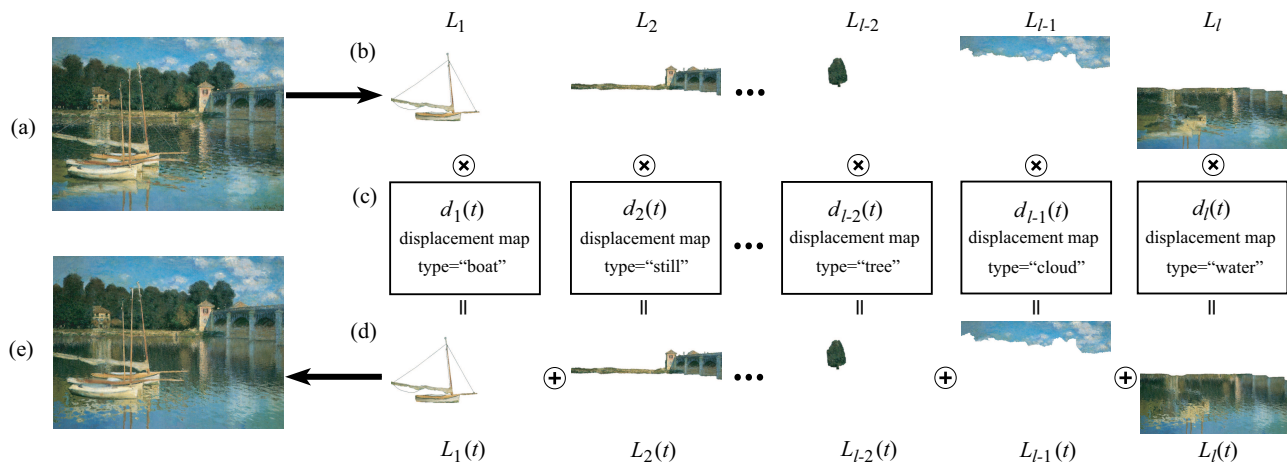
$L_1$ $L_2$ $L_{l\text{-}2}$ $L_{l\text{-}1}$ $L_l$

(a)

(b)

(c)

$d_1(t)$ displacement map type="boat"

$d_2(t)$ displacement map type="still"

$d_{l\text{-}2}(t)$ displacement map type="tree"

$d_{l\text{-}1}(t)$ displacement map type="cloud"

$d_l(t)$ displacement map type="water"

(d)

(e)

$L_1(t)$ $L_2(t)$ $L_{l\text{-}2}(t)$ $L_{l\text{-}1}(t)$ $L_l(t)$